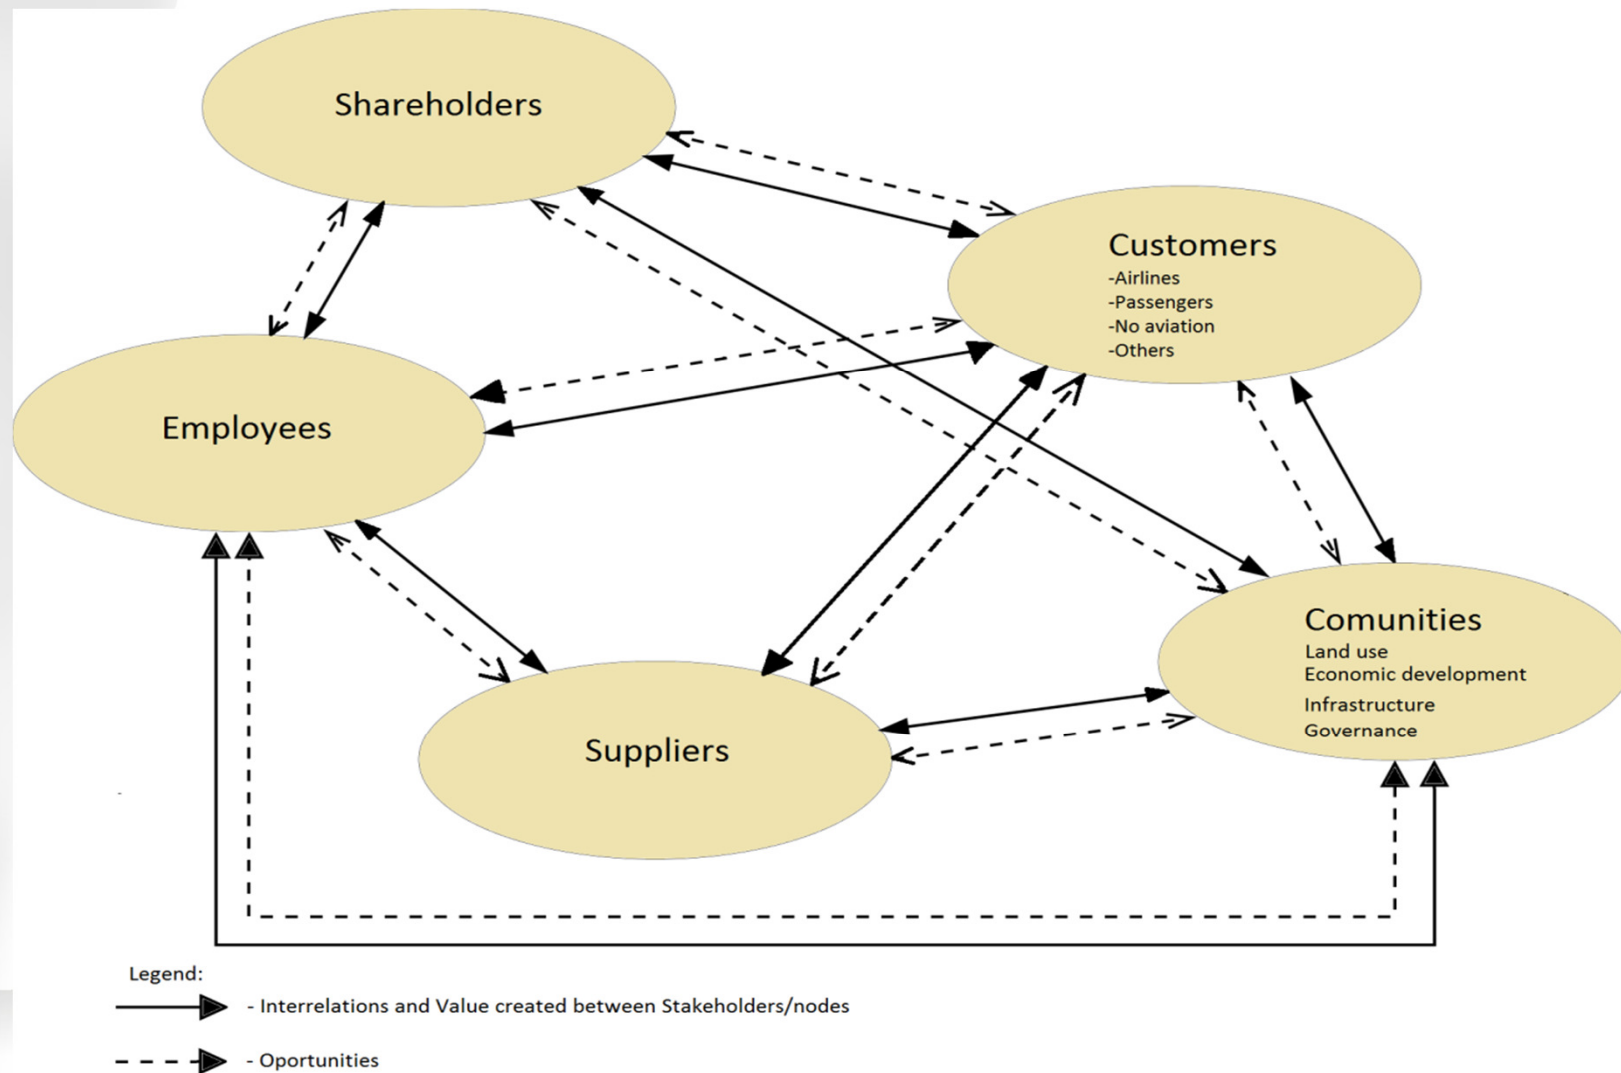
Shareholders

Customers
-Airlines
-Passengers
-No aviation
-Others

Employees

Comunities
Land use
Economic development
Infrastructure
Governance

Suppliers

Legend:
- Interrelations and Value created between Stakeholders/nodes
- Oportunities